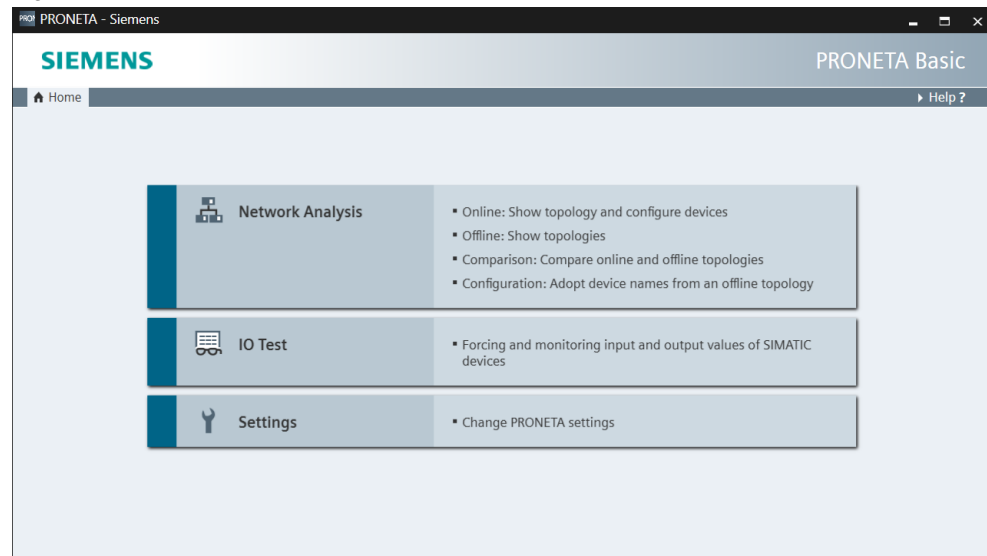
PRON PRONETA - Siemens

SIEMENS

PRONETA Basic

Home

Help ?

Network Analysis

- Online: Show topology and configure devices
- Offline: Show topologies
- Comparison: Compare online and offline topologies
- Configuration: Adopt device names from an offline topology

IO Test

- Forcing and monitoring input and output values of SIMATIC devices

Settings

- Change PRONETA settings